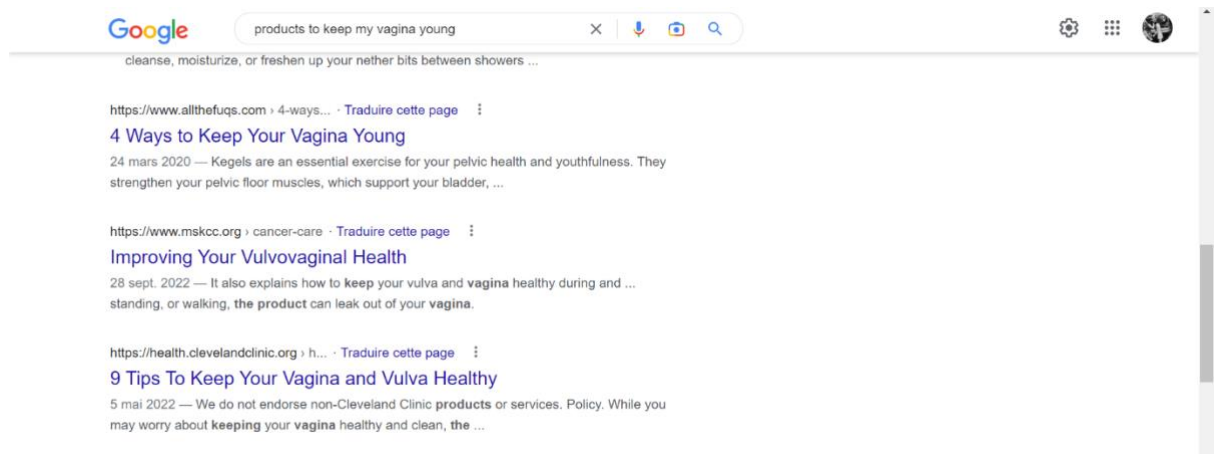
Google

products to keep my vagina young

cleanse, moisturize, or freshen up your nether bits between showers ...

https://www.allthefuqs.com › 4-ways... · Traduire cette page

4 Ways to Keep Your Vagina Young

24 mars 2020 — Kegels are an essential exercise for your pelvic health and youthfulness. They strengthen your pelvic floor muscles, which support your bladder, ...

https://www.mskcc.org › cancer-care · Traduire cette page

Improving Your Vulvovaginal Health

28 sept. 2022 — It also explains how to keep your vulva and vagina healthy during and ... standing, or walking, the product can leak out of your vagina.

https://health.clevelandclinic.org › h... · Traduire cette page

9 Tips To Keep Your Vagina and Vulva Healthy

5 mai 2022 — We do not endorse non-Cleveland Clinic products or services. Policy. While you may worry about keeping your vagina healthy and clean, the ...